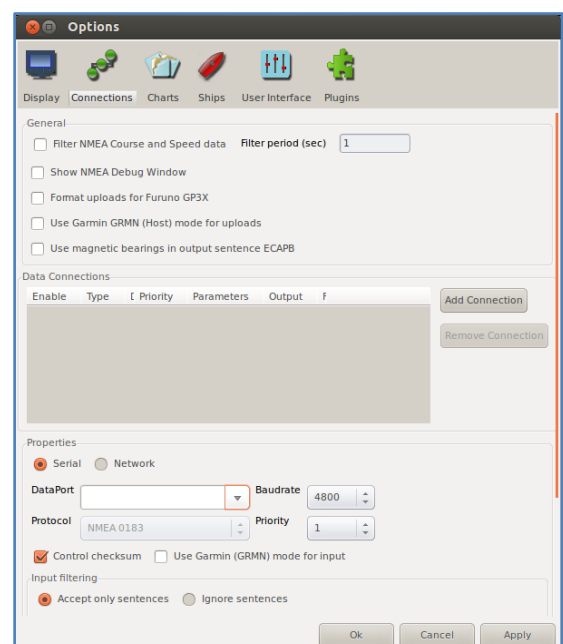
Options

Display Connections Charts Ships User Interface Plugins

General

Filter NMEA Course and Speed data Filter period (sec) 1

Show NMEA Debug Window

Format uploads for Furuno GP3X

Use Garmin GRMN (Host) mode for uploads

Use magnetic bearings in output sentence ECAPB

Data Connections

| Enable | Type | [ | Priority | Parameters | Output | F |
|---|---|---|---|---|---|---|

Add Connection

Remove Connection

Properties

Serial Network

DataPort

Baudrate 4800

Protocol NMEA 0183

Priority 1

Control checksum Use Garmin (GRMN) mode for input

Input filtering

Accept only sentences Ignore sentences

Ok Cancel Apply